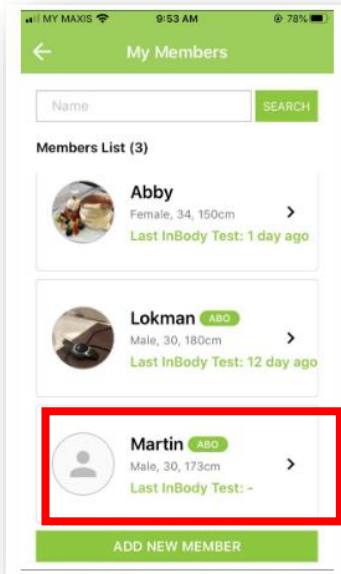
MY MAXIS 9:53 AM 78%

My Members

Name SEARCH

Members List (3)

Abby
Female, 34, 150cm
Last InBody Test: 1 day ago

Lokman ABO
Male, 30, 180cm
Last InBody Test: 12 day ago

Martin ABO
Male, 30, 173cm
Last InBody Test: -

ADD NEW MEMBER